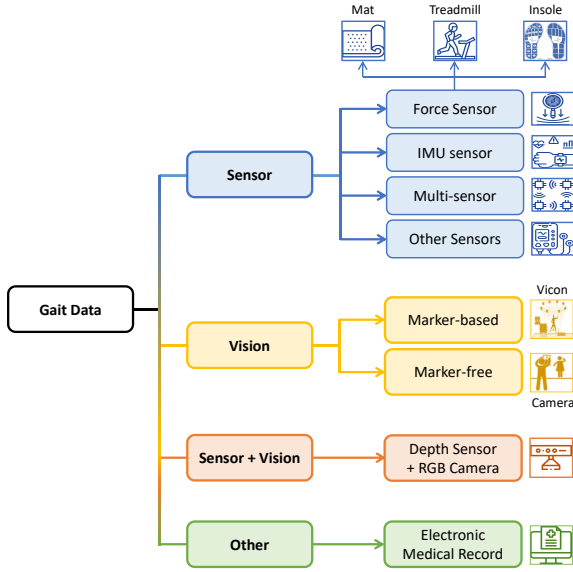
Mat

Treadmill

Insole

Force Sensor

IMU sensor

Multi-sensor

Other Sensors

Sensor

Gait Data

Vicon

Marker-based

Vision

Marker-free

Camera

Sensor + Vision

Depth Sensor + RGB Camera

Other

Electronic Medical Record